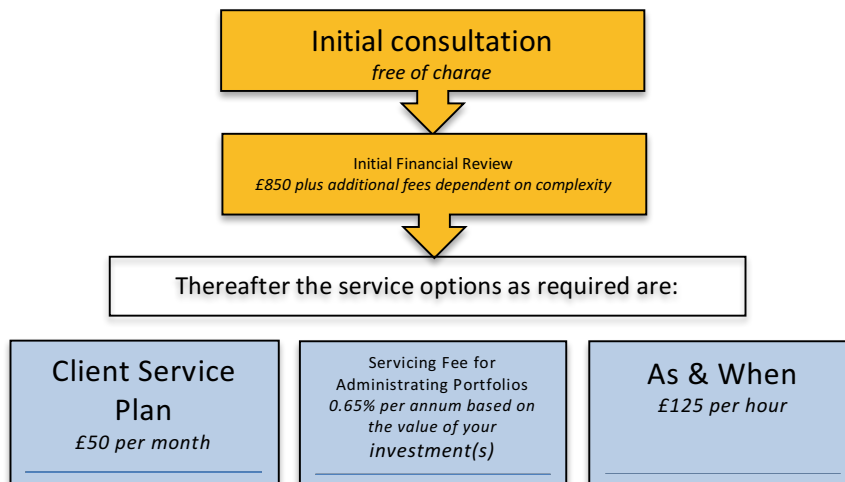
Initial consultation
*free of charge*

Initial Financial Review
*£850 plus additional fees dependent on complexity*

Thereafter the service options as required are:

Client Service Plan
*£50 per month*

Servicing Fee for Administrating Portfolios
*0.65% per annum based on the value of your investment(s)*

As & When
*£125 per hour*